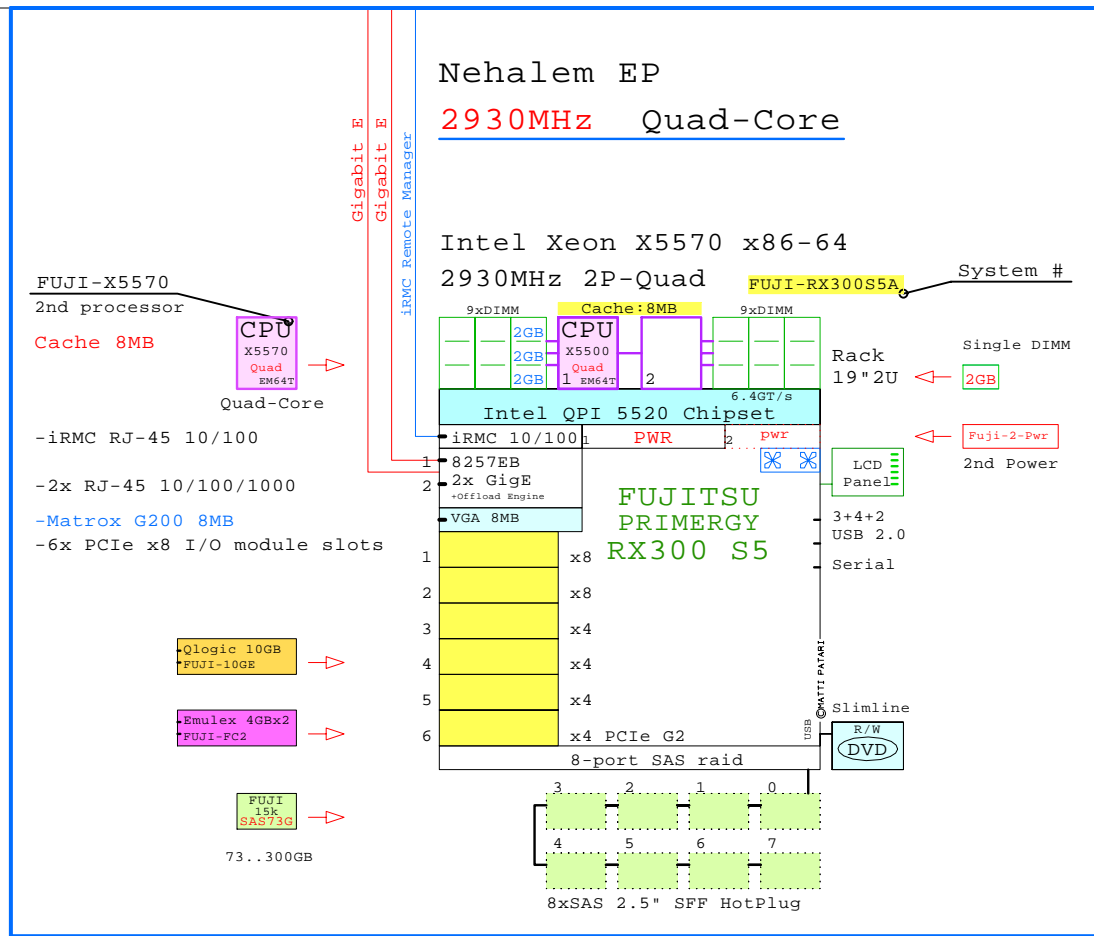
Nehalem EP

2930MHz Quad-Core

Gigabit E
Gigabit E
iRMC Remote Manager

Intel Xeon X5570 x86-64
2930MHz 2P-Quad

FUJI-RX300S5A
System #

FUJI-X5570
2nd processor
Cache 8MB

CPU
X5570
Quad
EM64T
Quad-Core

9xDIMM
Cache:8MB
9xDIMM
2GB
2GB
2GB
CPU
X5500
Quad
1 EM64T
2
6.4GT/s
Rack
19"2U
Single DIMM
2GB

Intel QPI 5520 Chipset

-iRMC RJ-45 10/100
iRMC 10/100 1
PWR
2 pwr
Fuji-2-Pwr
2nd Power

LCD
Panel

-2x RJ-45 10/100/1000
1 8257EB
2 2x GigE
+Offload Engine

-Matrox G200 8MB
-6x PCIe x8 I/O module slots
VGA 8MB

FUJITSU
PRIMERGY
RX300 S5

3+4+2
USB 2.0
Serial

1 x8
2 x8
3 x4
4 x4
5 x4
6 x4 PCIe G2

Qlogic 10GB
FUJI-10GE

Emulex 4GBx2
FUJI-FC2

©MATTI PATARI
USB
Slimline
R/W
DVD

8-port SAS raid

FUJI
15k
SAS73G
73..300GB

3 2 1 0
4 5 6 7

8xSAS 2.5" SFF HotPlug